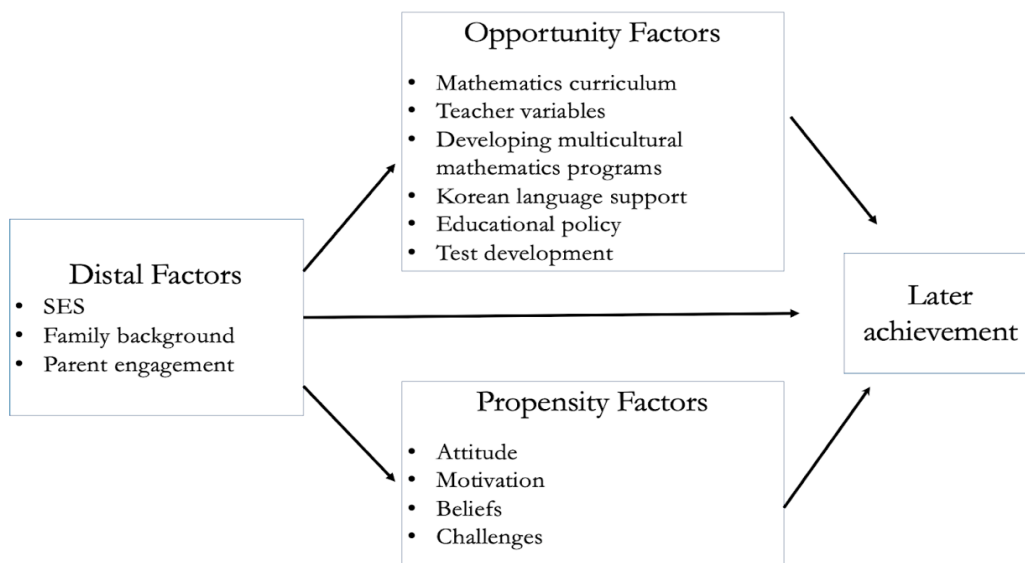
Opportunity Factors

- Mathematics curriculum
- Teacher variables
- Developing multicultural mathematics programs
- Korean language support
- Educational policy
- Test development

Distal Factors

- SES
- Family background
- Parent engagement

Later achievement

Propensity Factors

- Attitude
- Motivation
- Beliefs
- Challenges